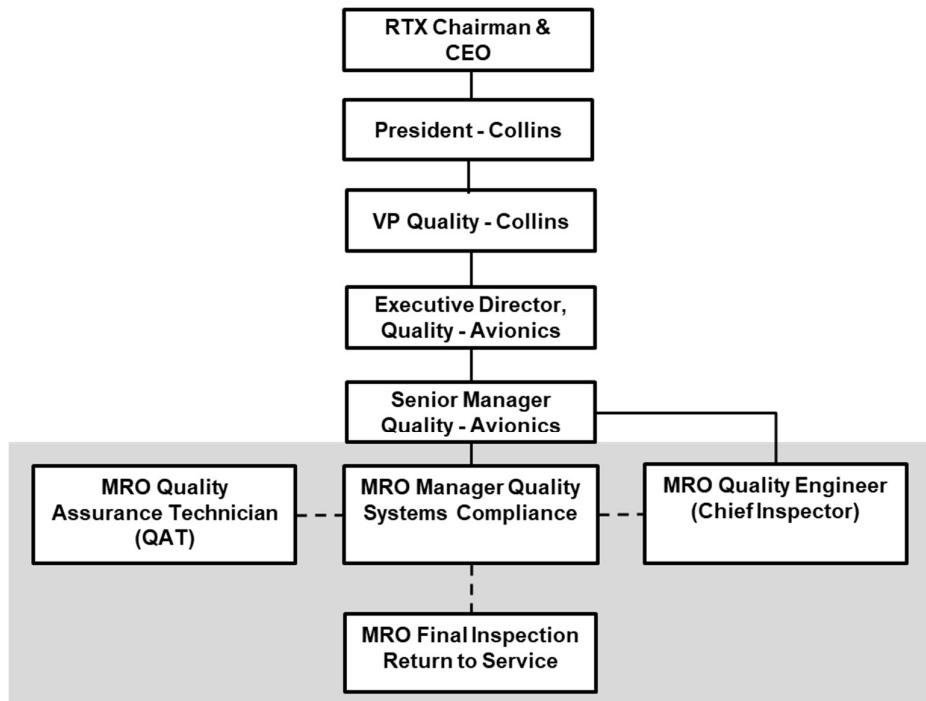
RTX Chairman & CEO

President - Collins

VP Quality - Collins

Executive Director, Quality - Avionics

Senior Manager Quality - Avionics

MRO Quality Assurance Technician (QAT)

MRO Manager Quality Systems Compliance

MRO Quality Engineer (Chief Inspector)

MRO Final Inspection Return to Service